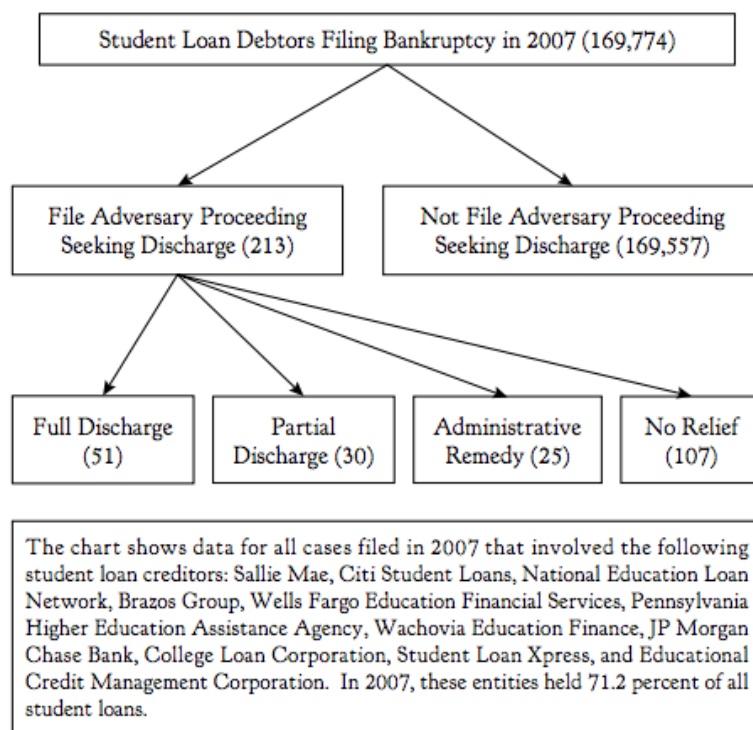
Student Loan Debtors Filing Bankruptcy in 2007 (169,774)

File Adversary Proceeding Seeking Discharge (213)

Not File Adversary Proceeding Seeking Discharge (169,557)

Full Discharge (51)

Partial Discharge (30)

Administrative Remedy (25)

No Relief (107)

The chart shows data for all cases filed in 2007 that involved the following student loan creditors: Sallie Mae, Citi Student Loans, National Education Loan Network, Brazos Group, Wells Fargo Education Financial Services, Pennsylvania Higher Education Assistance Agency, Wachovia Education Finance, JP Morgan Chase Bank, College Loan Corporation, Student Loan Xpress, and Educational Credit Management Corporation. In 2007, these entities held 71.2 percent of all student loans.